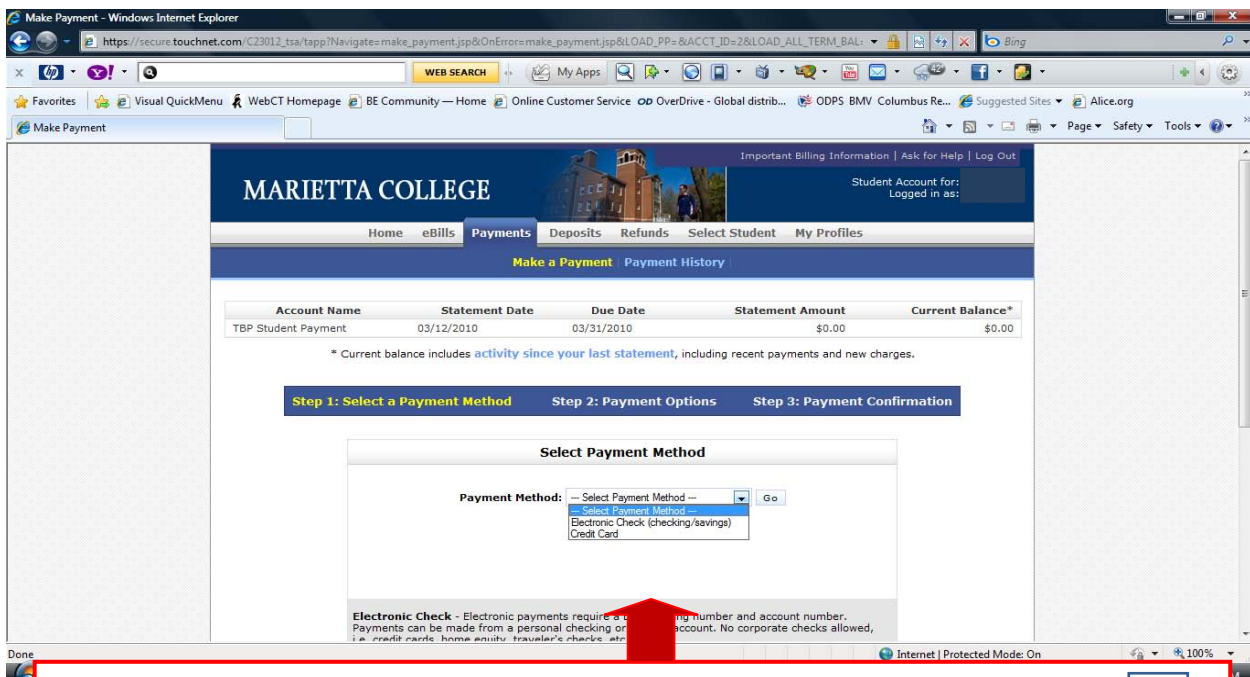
Make Payment - Windows Internet Explorer

https://secure.touchnet.com/C23012_tsa/tapp?Navigate=make_payment.jsp&OnError=make_payment.jsp&LOAD_PP=&ACCT_ID=2&LOAD_ALL_TERM_BAL:

Bing

WEB SEARCH | My Apps

Favorites | Visual QuickMenu | WebCT Homepage | BE Community — Home | Online Customer Service | OverDrive - Global distrib... | ODPS BMV Columbus Re... | Suggested Sites | Alice.org

Make Payment

Page | Safety | Tools

Important Billing Information | Ask for Help | Log Out

MARIETTA COLLEGE

Student Account for:
Logged in as:

Home | eBills | Payments | Deposits | Refunds | Select Student | My Profiles

Make a Payment | Payment History

| Account Name | Statement Date | Due Date | Statement Amount | Current Balance* |
|---|---|---|---|---|
| TBP Student Payment | 03/12/2010 | 03/31/2010 | $0.00 | $0.00 |

* Current balance includes activity since your last statement, including recent payments and new charges.

Step 1: Select a Payment Method | Step 2: Payment Options | Step 3: Payment Confirmation

Select Payment Method

Payment Method: -- Select Payment Method -- Go

-- Select Payment Method --
Electronic Check (checking/savings)
Credit Card

Electronic Check - Electronic payments require a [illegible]ng number and account number. Payments can be made from a personal checking or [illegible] account. No corporate checks allowed, i.e. credit cards, home equity, traveler's checks, etc.

Done | Internet | Protected Mode: On | 100%